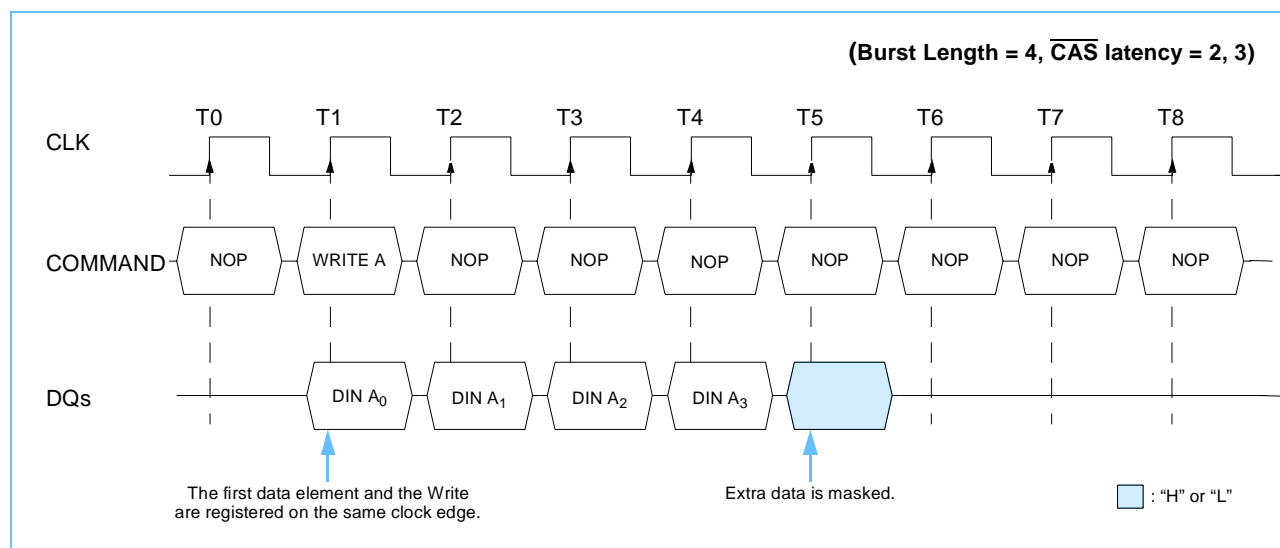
(Burst Length = 4, $\overline{\text{CAS}}$ latency = 2, 3)

T0 T1 T2 T3 T4 T5 T6 T7 T8

CLK

COMMAND NOP WRITE A NOP NOP NOP NOP NOP NOP NOP

DQs DIN $A_0$ DIN $A_1$ DIN $A_2$ DIN $A_3$

The first data element and the Write are registered on the same clock edge.

Extra data is masked.

: "H" or "L"